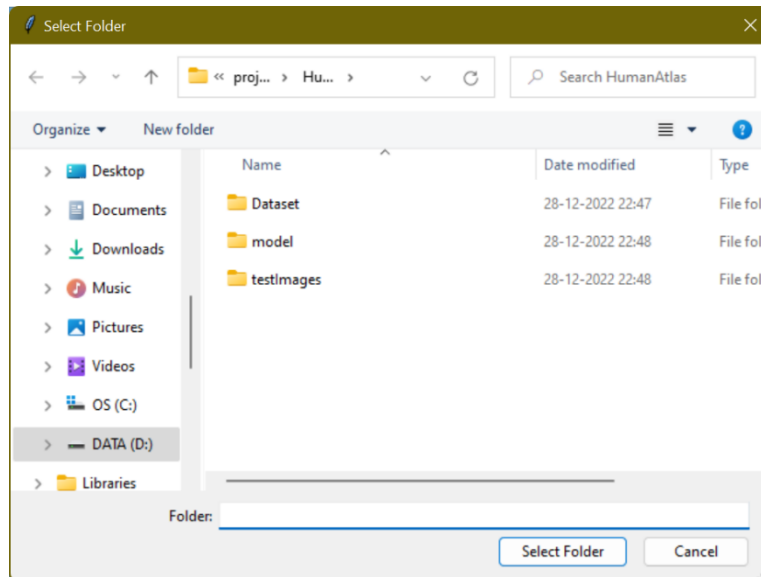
Select Folder

« proj... › Hu... ›

Search HumanAtlas

Organize ▾ New folder

Desktop
Documents
Downloads
Music
Pictures
Videos
OS (C:)
DATA (D:)
Libraries

| Name | Date modified | Type |
|---|---|---|
| Dataset | 28-12-2022 22:47 | File fol |
| model | 28-12-2022 22:48 | File fol |
| testImages | 28-12-2022 22:48 | File fol |

Folder:

Select Folder Cancel